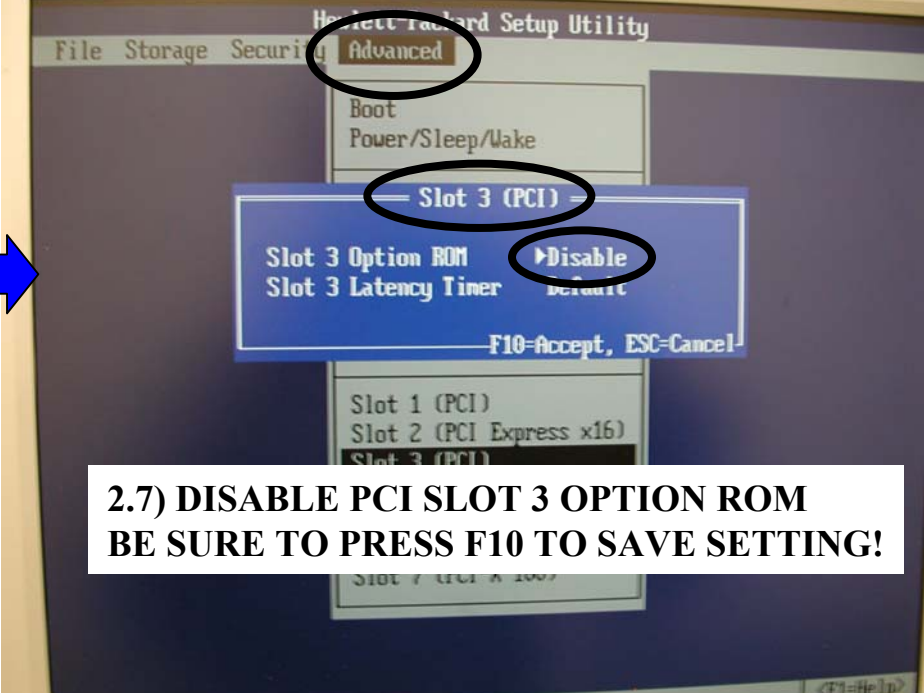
He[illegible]ard Setup Utility

File Storage Securi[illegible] Advanced

Boot
Power/Sleep/Wake

Slot 3 (PCI)

Slot 3 Option ROM ▸Disable
Slot 3 Latency Timer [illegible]

F10=Accept, ESC=Cancel

Slot 1 (PCI)
Slot 2 (PCI Express x16)
Slot 3 (PCI)

2.7) DISABLE PCI SLOT 3 OPTION ROM
BE SURE TO PRESS F10 TO SAVE SETTING!

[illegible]

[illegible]